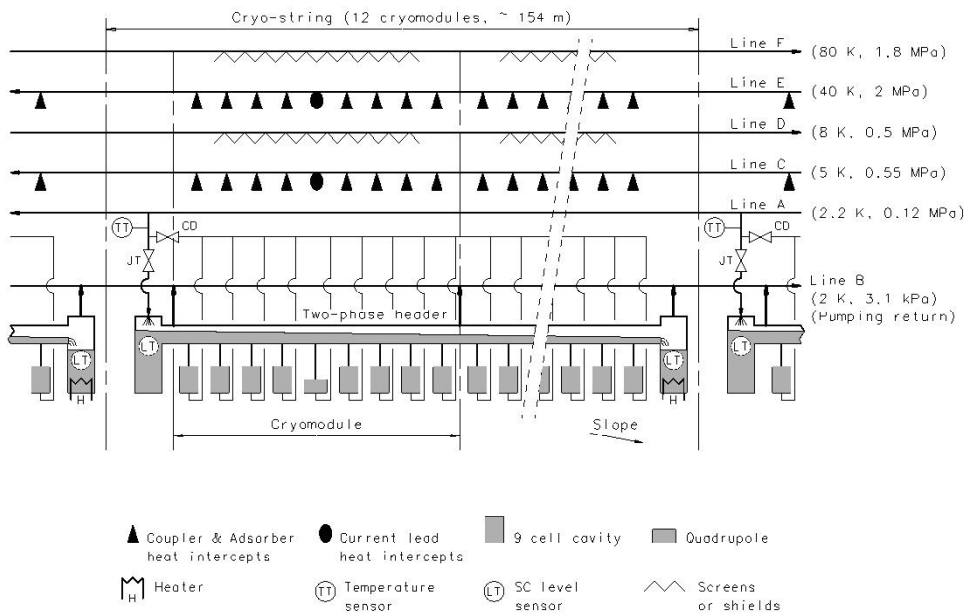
Cryo-string (12 cryomodules, ~ 154 m)

Line F (80 K, 1.8 MPa)

Line E (40 K, 2 MPa)

Line D (8 K, 0.5 MPa)

Line C (5 K, 0.55 MPa)

Line A (2.2 K, 0.12 MPa)

TT CD JT TT CD JT

Line B (2 K, 3.1 kPa) (Pumping return)

Two-phase header

LT LT LT LT

H H

Cryomodule

Slope

Coupler & Adsorber heat intercepts

Current lead heat intercepts

9 cell cavity

Quadrupole

H Heater

TT Temperature sensor

LT SC level sensor

Screens or shields